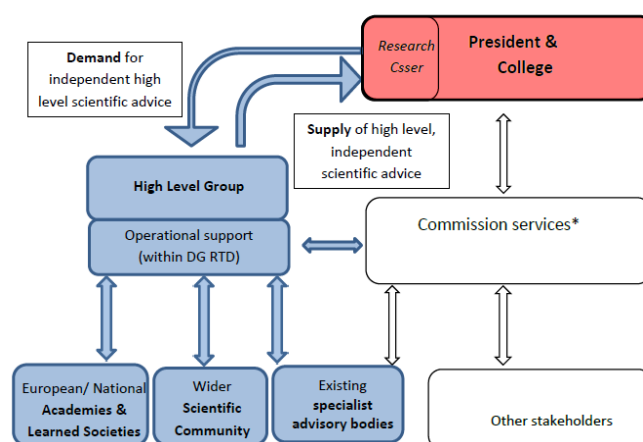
Demand for independent high level scientific advice

Research Csser

President & College

Supply of high level, independent scientific advice

High Level Group

Operational support (within DG RTD)

Commission services*

European/ National Academies & Learned Societies

Wider Scientific Community

Existing specialist advisory bodies

Other stakeholders